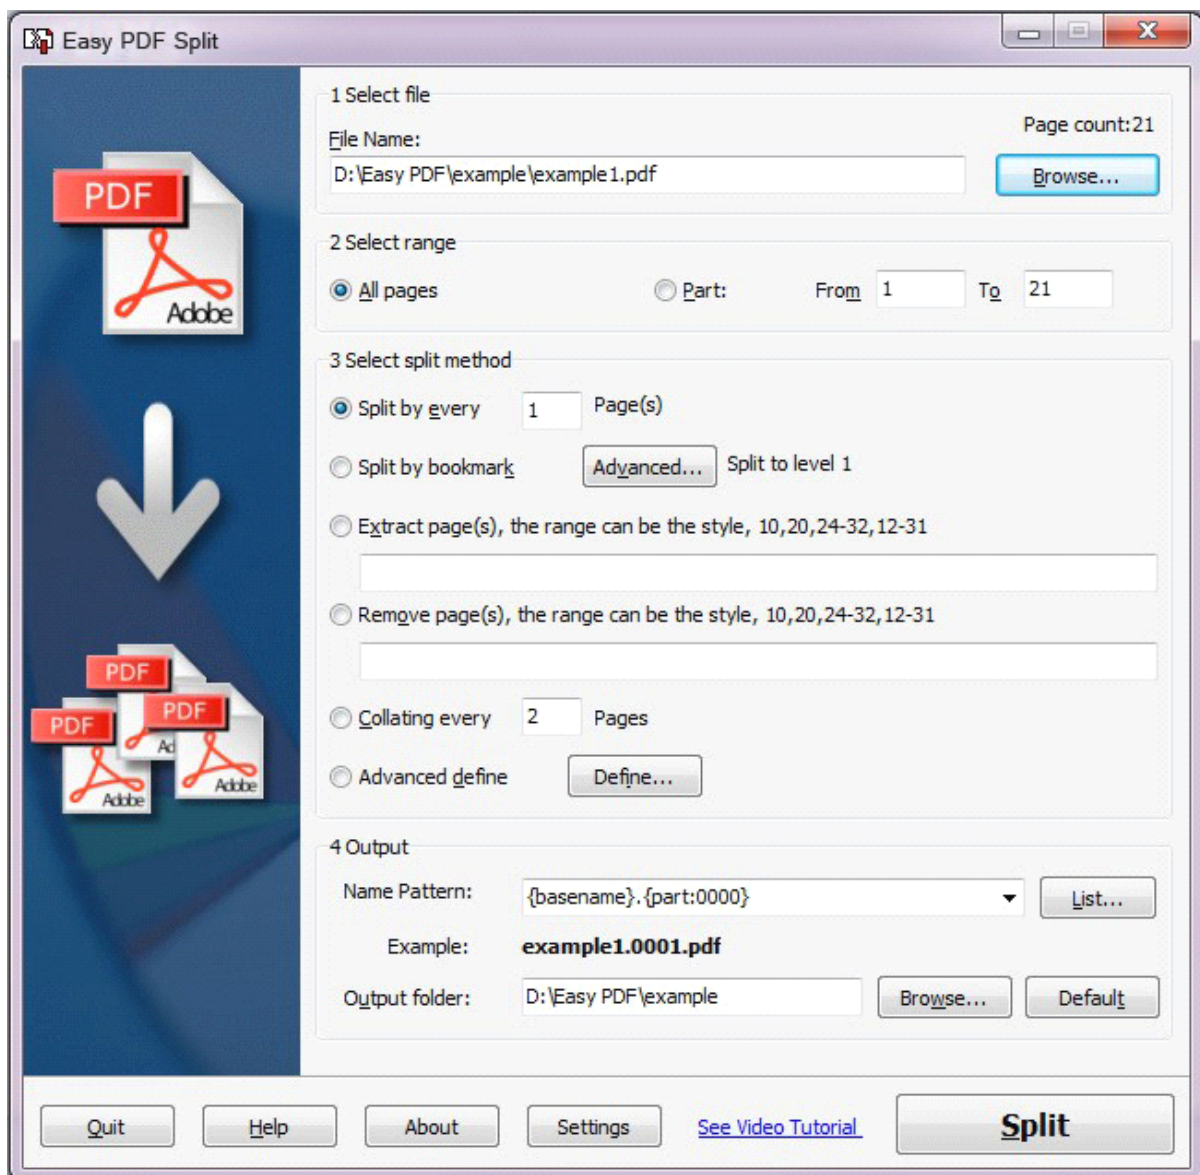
Easy PDF Split

PDF
Adobe

PDF
PDF
PDF
Adobe
Adobe

1 Select file

File Name:

Page count:21

D:\Easy PDF\example\example1.pdf

Browse...

2 Select range

All pages

Part:

From 1

To 21

3 Select split method

Split by every 1 Page(s)

Split by bookmark

Advanced...

Split to level 1

Extract page(s), the range can be the style, 10,20,24-32,12-31

Remove page(s), the range can be the style, 10,20,24-32,12-31

Collating every 2 Pages

Advanced define

Define...

4 Output

Name Pattern: {basename}.{part:0000}

List...

Example: **example1.0001.pdf**

Output folder: D:\Easy PDF\example

Browse...

Default

Quit

Help

About

Settings

See Video Tutorial

Split